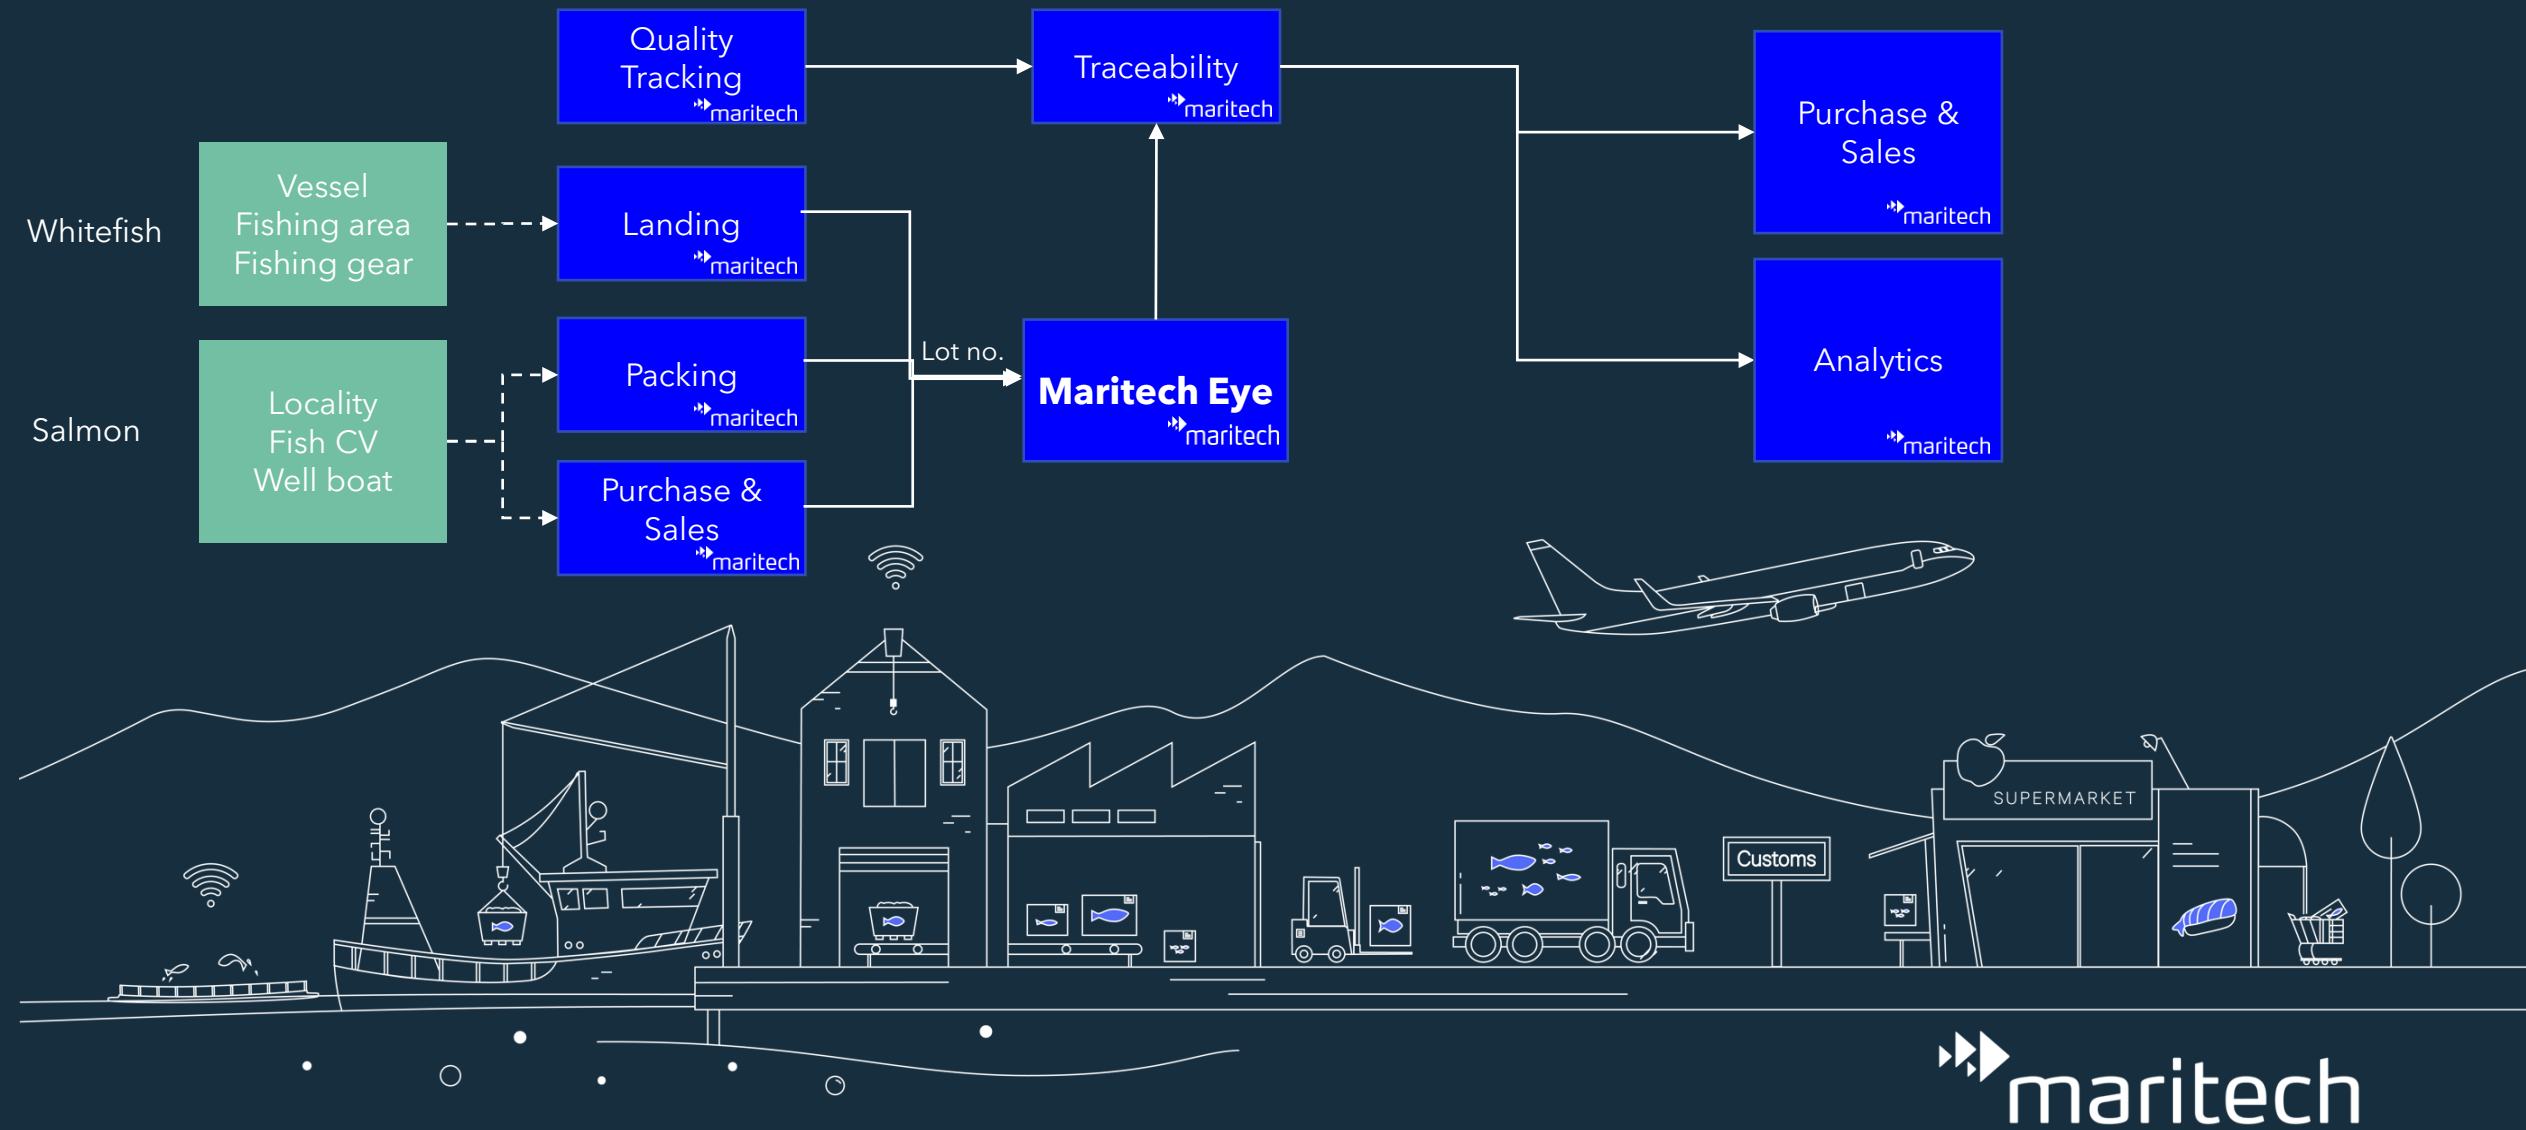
Quality Tracking
maritech

Traceability
maritech

Purchase & Sales
maritech

Whitefish

Vessel
Fishing area
Fishing gear

Landing
maritech

Lot no.

Maritech Eye
maritech

Analytics
maritech

Salmon

Locality
Fish CV
Well boat

Packing
maritech

Purchase & Sales
maritech

SUPERMARKET

Customs

maritech